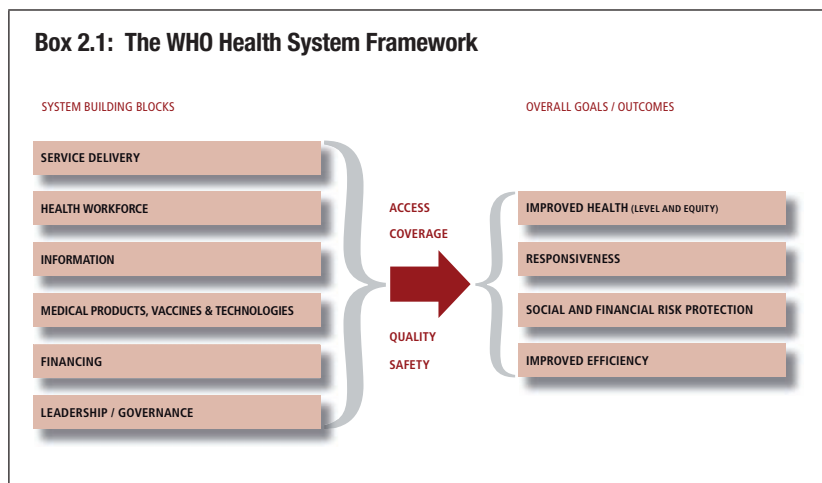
Box 2.1: The WHO Health System Framework

SYSTEM BUILDING BLOCKS

SERVICE DELIVERY

HEALTH WORKFORCE

INFORMATION

MEDICAL PRODUCTS, VACCINES & TECHNOLOGIES

FINANCING

LEADERSHIP / GOVERNANCE

ACCESS

COVERAGE

QUALITY

SAFETY

OVERALL GOALS / OUTCOMES

IMPROVED HEALTH (LEVEL AND EQUITY)

RESPONSIVENESS

SOCIAL AND FINANCIAL RISK PROTECTION

IMPROVED EFFICIENCY